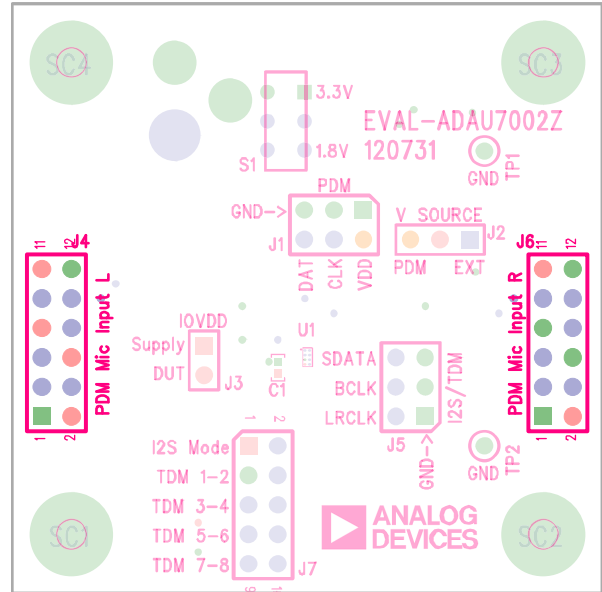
SC4
SC3
3.3V
EVAL-ADAU7002Z
120731
S1
1.8V
GND
TP1
PDM
GND->
V SOURCE
J2
J1
PDM
EXT
DAT
CLK
VDD
J4
11
12
PDM Mic Input L
1
2
J6
11
12
PDM Mic Input R
1
2
IOVDD
Supply
DUT
J3
U1
C1
SDATA
BCLK
LRCLK
I2S/TDM
J5
GND->
GND
TP2
1
2
I2S Mode
TDM 1-2
TDM 3-4
TDM 5-6
TDM 7-8
J7
ANALOG
DEVICES
SC1
SC2